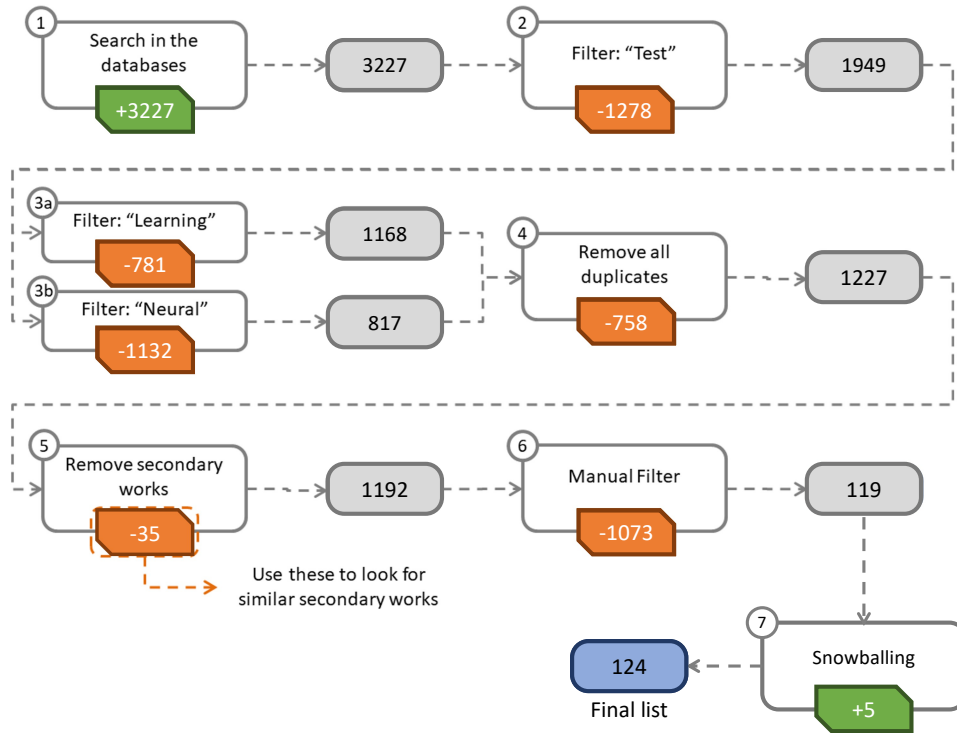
1
Search in the databases
+3227

3227

2
Filter: “Test”
-1278

1949

3a
Filter: “Learning”
-781

1168

3b
Filter: “Neural”
-1132

817

4
Remove all duplicates
-758

1227

5
Remove secondary works
-35

Use these to look for similar secondary works

1192

6
Manual Filter
-1073

119

7
Snowballing
+5

124
Final list